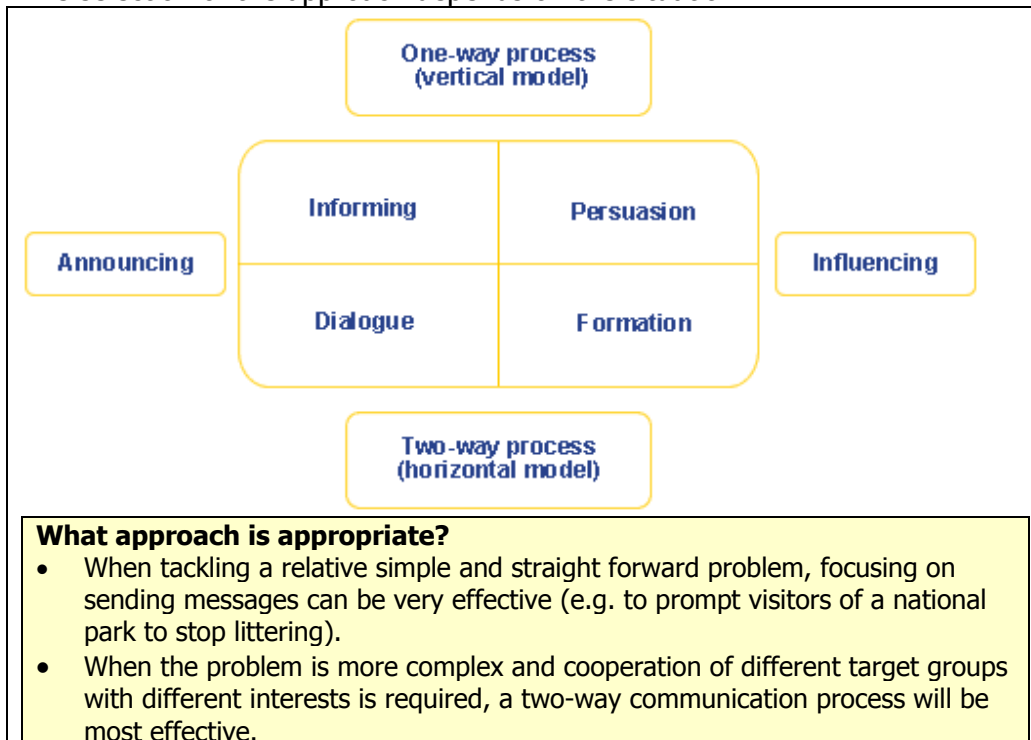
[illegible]

One-way process (vertical model)

Informing

Persuasion

Announcing

Influencing

Dialogue

Formation

Two-way process (horizontal model)

**What approach is appropriate?**

- When tackling a relative simple and straight forward problem, focusing on sending messages can be very effective (e.g. to prompt visitors of a national park to stop littering).
- When the problem is more complex and cooperation of different target groups with different interests is required, a two-way communication process will be most effective.